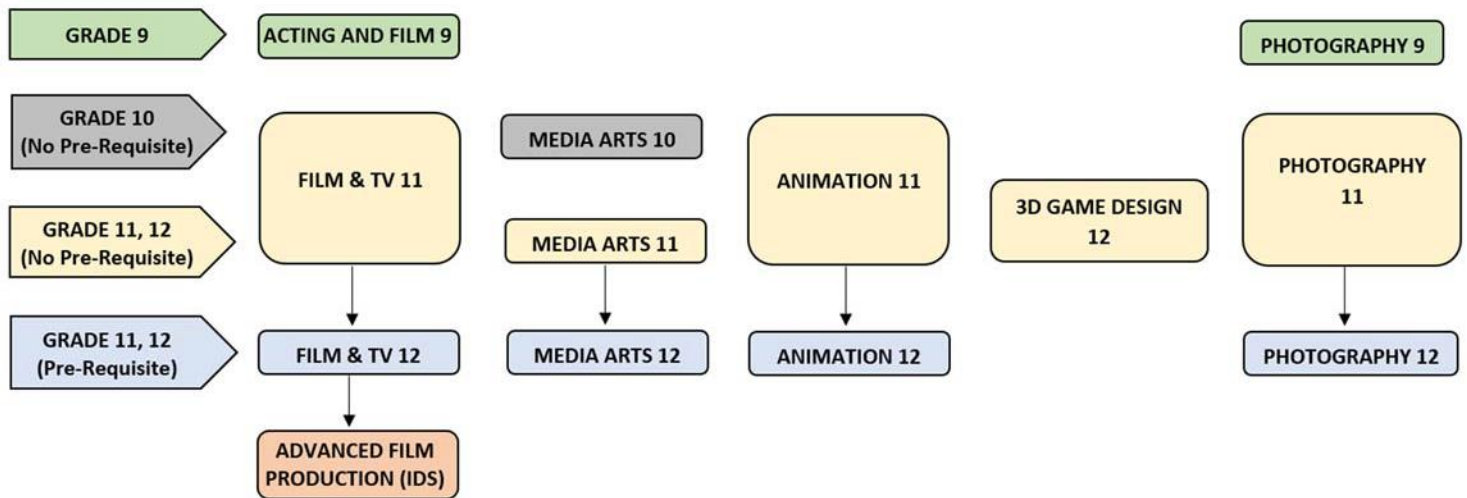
GRADE 9

ACTING AND FILM 9

PHOTOGRAPHY 9

GRADE 10 (No Pre-Requisite)

GRADE 11, 12 (No Pre-Requisite)

GRADE 11, 12 (Pre-Requisite)

FILM & TV 11

MEDIA ARTS 10

MEDIA ARTS 11

ANIMATION 11

3D GAME DESIGN 12

PHOTOGRAPHY 11

FILM & TV 12

MEDIA ARTS 12

ANIMATION 12

PHOTOGRAPHY 12

ADVANCED FILM PRODUCTION (IDS)